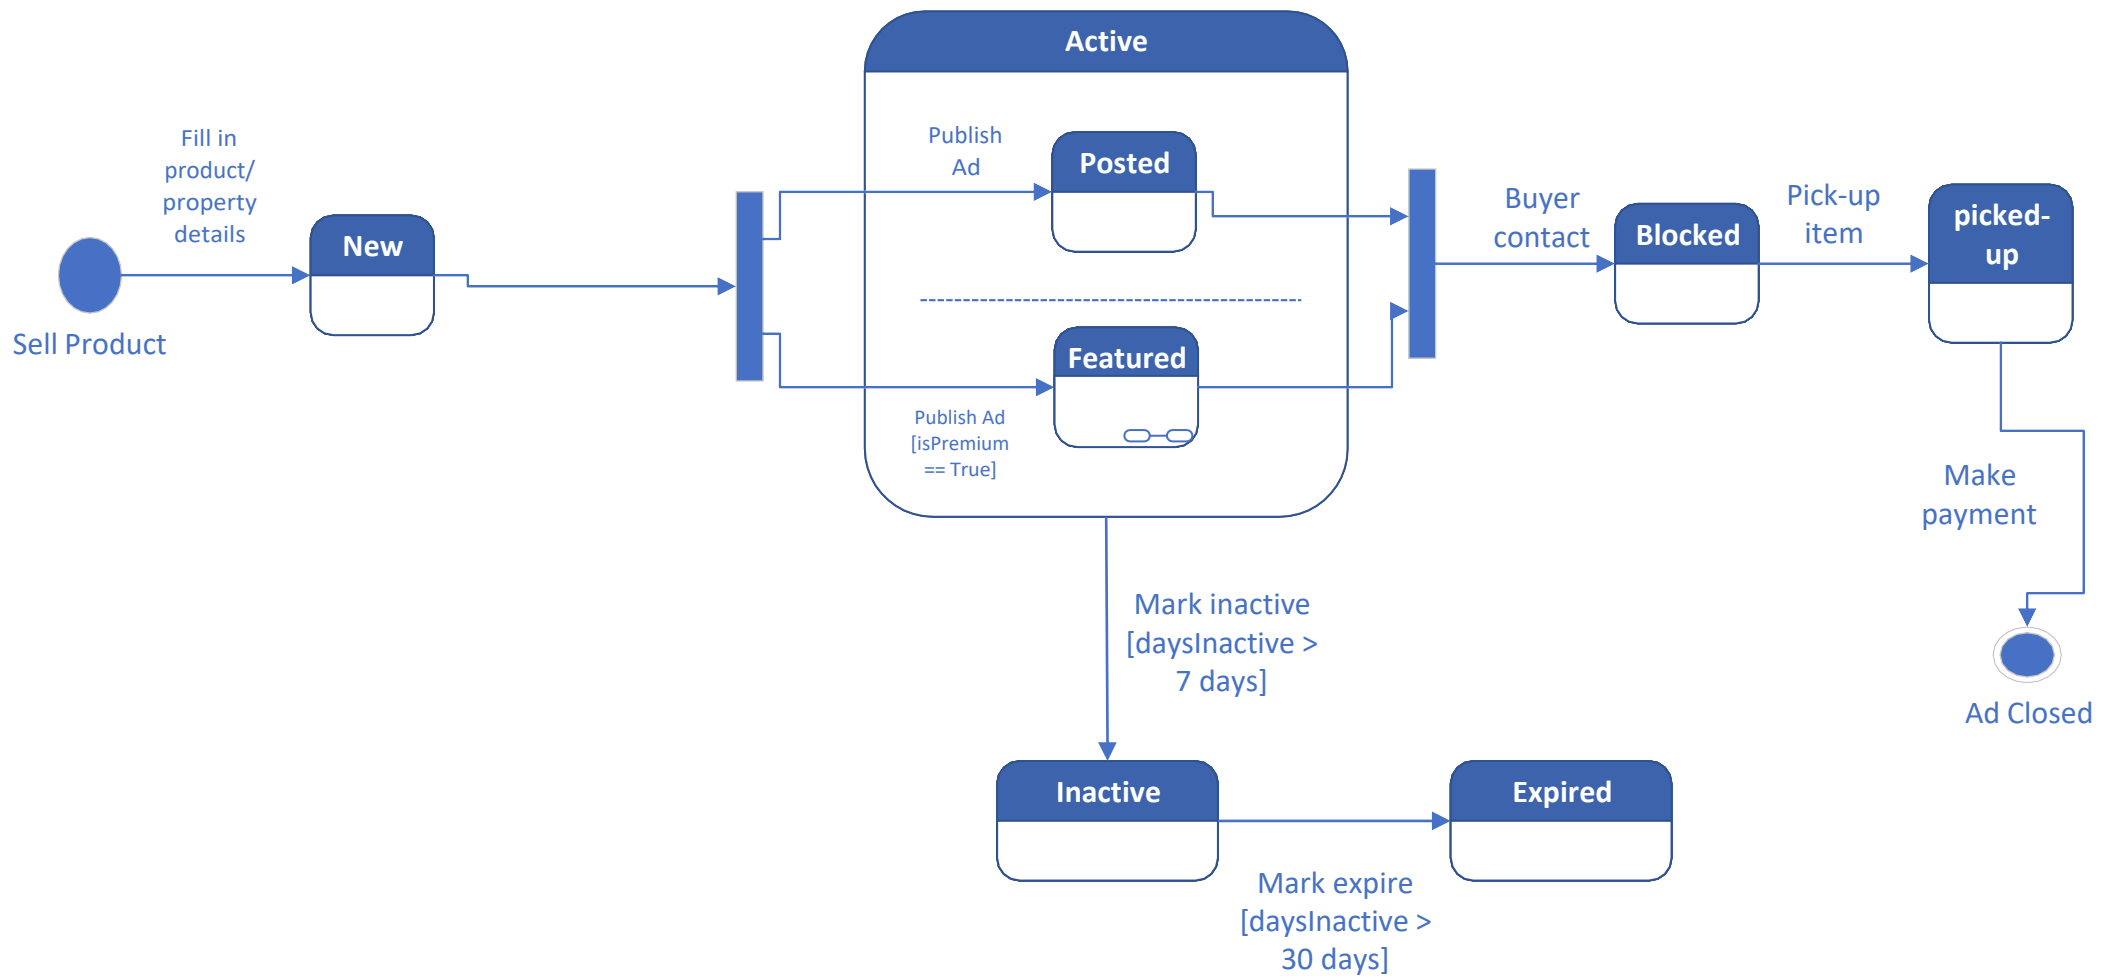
Active

Fill in product/ property details

New

Sell Product

Publish Ad

Posted

Featured

Publish Ad [isPremium == True]

Buyer contact

Blocked

Pick-up item

picked-up

Make payment

Ad Closed

Mark inactive [daysInactive > 7 days]

Inactive

Expired

Mark expire [daysInactive > 30 days]